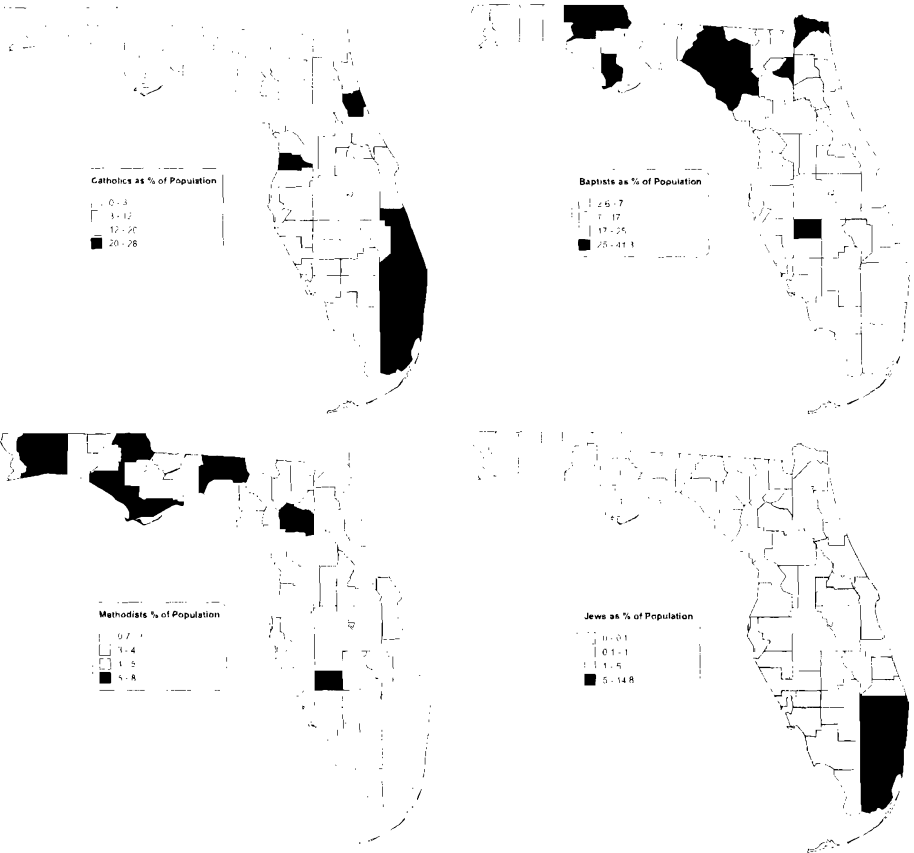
Catholics as % of Population
0 - 3
3 - 12
12 - 20
20 - 28

Baptists as % of Population
2.6 - 7
7 - 17
17 - 25
25 - 41.3

Methodists % of Population
0.7 - 1
1 - 4
4 - 5
5 - 8

Jews as % of Population
0 - 0.1
0.1 - 1
1 - 5
5 - 14.8